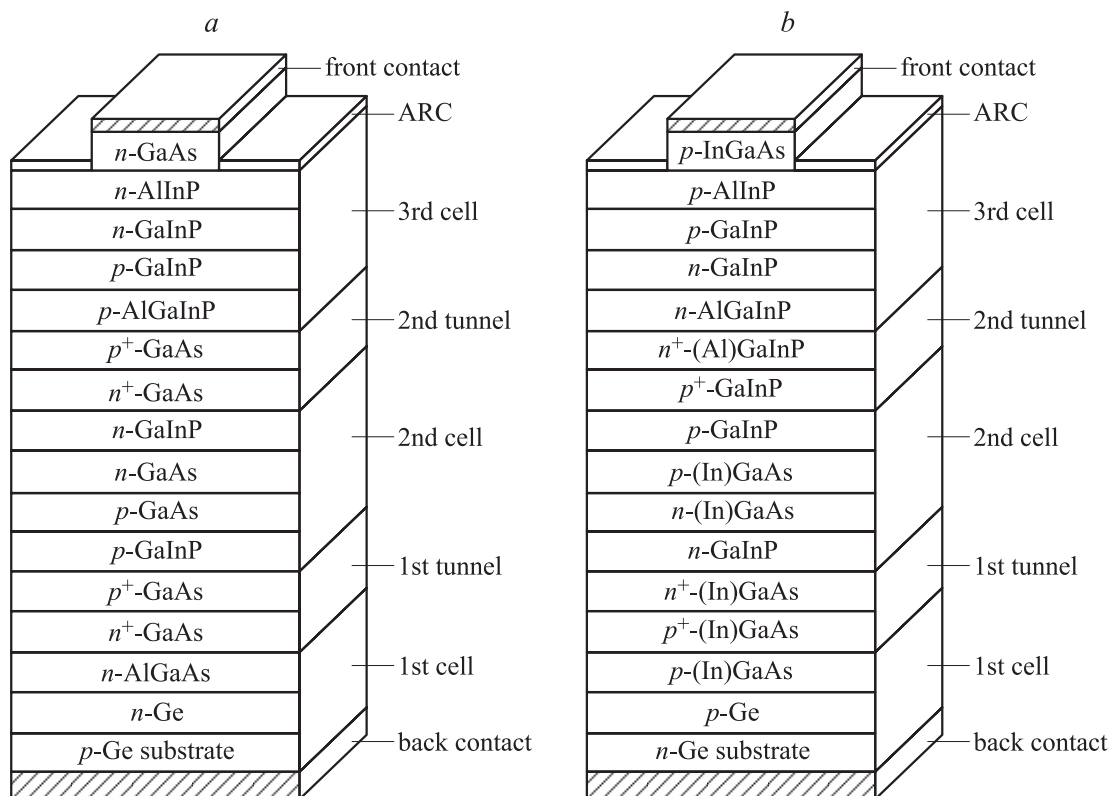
a

front contact
ARC
$n$-GaAs
$n$-AlInP
$n$-GaInP
$p$-GaInP
$p$-AlGaInP
$p^+$-GaAs
$n^+$-GaAs
$n$-GaInP
$n$-GaAs
$p$-GaAs
$p$-GaInP
$p^+$-GaAs
$n^+$-GaAs
$n$-AlGaAs
$n$-Ge
$p$-Ge substrate
3rd cell
2nd tunnel
2nd cell
1st tunnel
1st cell
back contact

b

front contact
ARC
$p$-InGaAs
$p$-AlInP
$p$-GaInP
$n$-GaInP
$n$-AlGaInP
$n^+$-(Al)GaInP
$p^+$-GaInP
$p$-GaInP
$p$-(In)GaAs
$n$-(In)GaAs
$n$-GaInP
$n^+$-(In)GaAs
$p^+$-(In)GaAs
$p$-(In)GaAs
$p$-Ge
$n$-Ge substrate
3rd cell
2nd tunnel
2nd cell
1st tunnel
1st cell
back contact